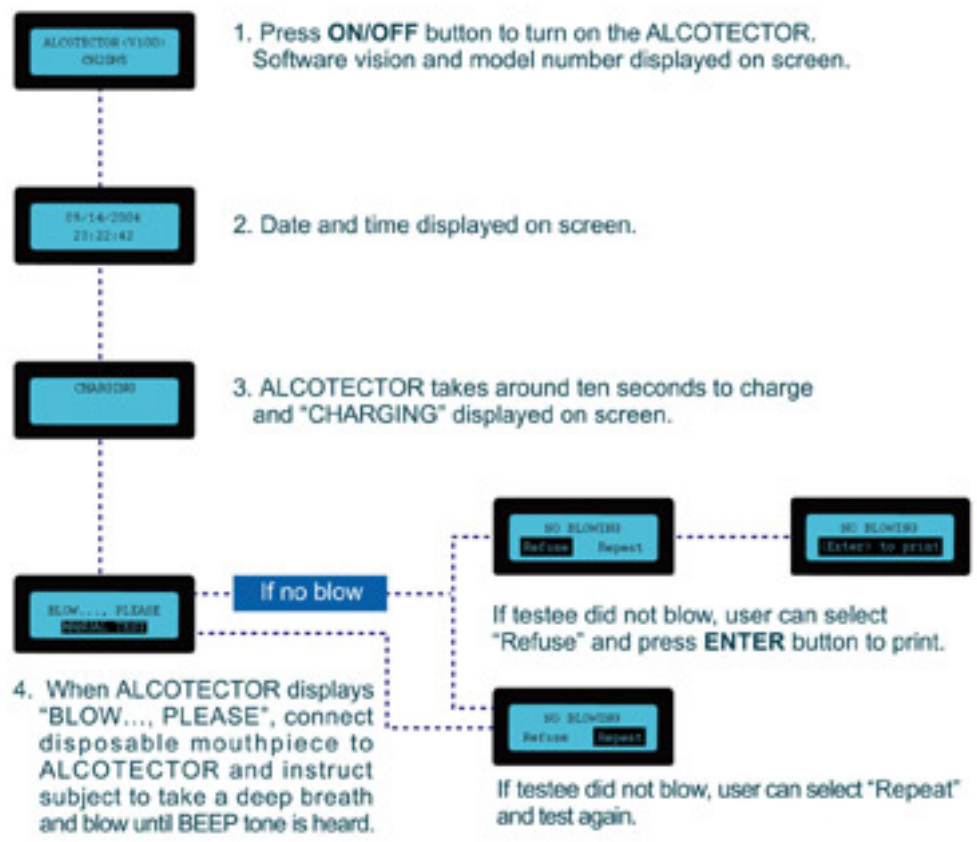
ALCOTECTOR (V1OD) CN1285

1. Press **ON/OFF** button to turn on the ALCOTECTOR. Software vision and model number displayed on screen.

09/14/2004
23:22:42

2. Date and time displayed on screen.

CHARGING

3. ALCOTECTOR takes around ten seconds to charge and "CHARGING" displayed on screen.

BLOW..., PLEASE
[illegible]

If no blow

NO BLOWING
Refuse Repeat

NO BLOWING
(Enter) to print

If testee did not blow, user can select "Refuse" and press **ENTER** button to print.

NO BLOWING
Refuse Repeat

If testee did not blow, user can select "Repeat" and test again.

4. When ALCOTECTOR displays "BLOW..., PLEASE", connect disposable mouthpiece to ALCOTECTOR and instruct subject to take a deep breath and blow until BEEP tone is heard.